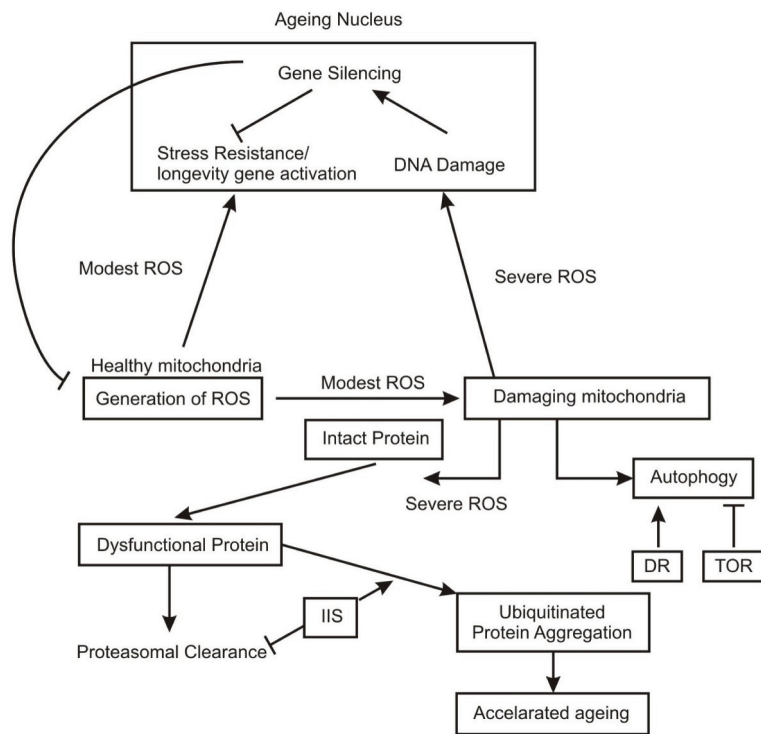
Ageing Nucleus

Gene Silencing

Stress Resistance/ longevity gene activation

DNA Damage

Modest ROS

Severe ROS

Healthy mitochondria

Generation of ROS

Modest ROS

Damaging mitochondria

Intact Protein

Severe ROS

Autophogy

Dysfunctional Protein

DR

TOR

IIS

Ubiquitinated Protein Aggregation

Proteasomal Clearance

Accelarated ageing